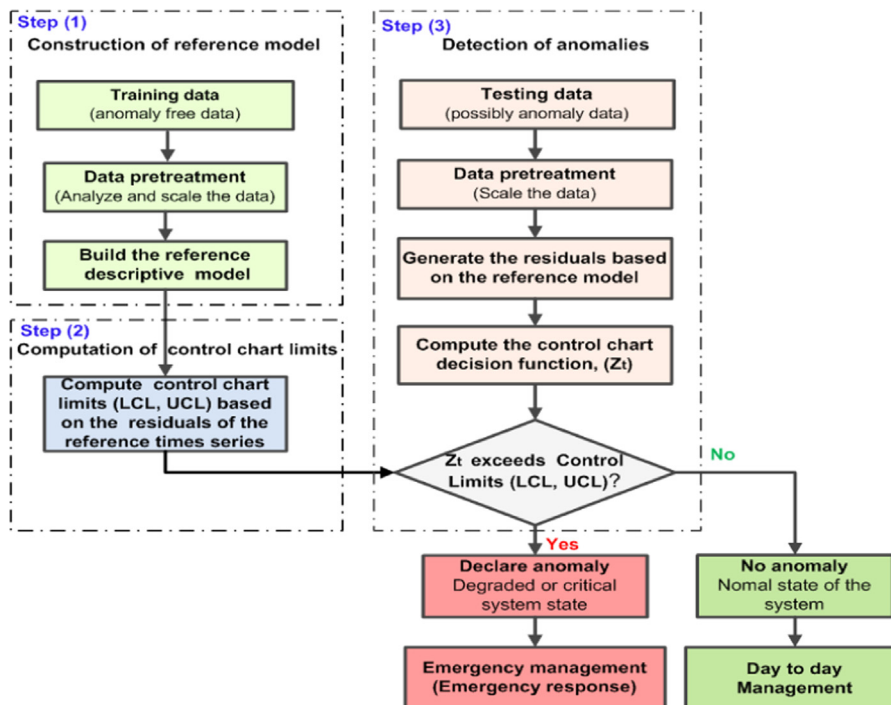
Step (1)
Construction of reference model

Training data
(anomaly free data)

Data pretreatment
(Analyze and scale the data)

Build the reference descriptive model

Step (2)
Computation of control chart limits

Compute control chart limits (LCL, UCL) based on the residuals of the reference times series

Step (3)
Detection of anomalies

Testing data
(possibly anomaly data)

Data pretreatment
(Scale the data)

Generate the residuals based on the reference model

Compute the control chart decision function, ($Z_t$)

$Z_t$ exceeds Control Limits (LCL, UCL)?

No

Yes

Declare anomaly
Degraded or critical system state

No anomaly
Nomal state of the system

Emergency management
(Emergency response)

Day to day
Management